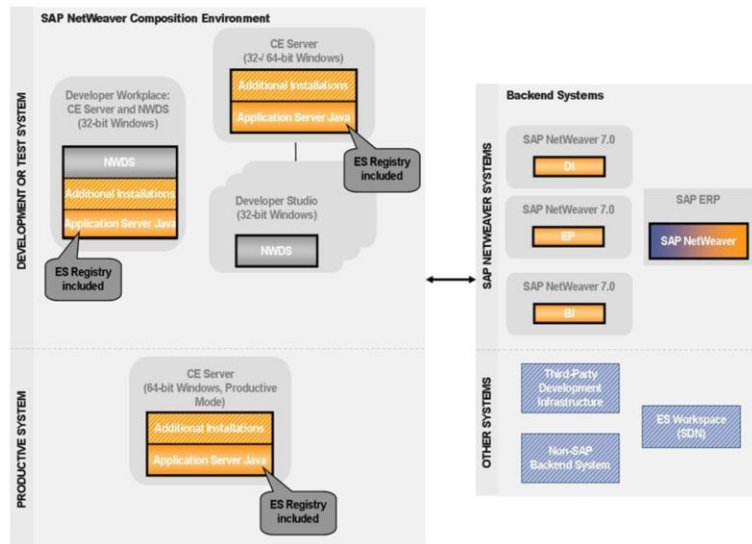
SAP NetWeaver Composition Environment

DEVELOPMENT OR TEST SYSTEM

Developer Workplace: CE Server and NWDS (32-bit Windows)

NWDS

Additional Installations

Application Server Java

ES Registry included

CE Server (32-/ 64-bit Windows)

Additional Installations

Application Server Java

ES Registry included

Developer Studio (32-bit Windows)

NWDS

PRODUCTIVE SYSTEM

CE Server (64-bit Windows, Productive Mode)

Additional Installations

Application Server Java

ES Registry included

Backend Systems

SAP NETWEAVER SYSTEMS

SAP NetWeaver 7.0

DI

SAP NetWeaver 7.0

EP

SAP NetWeaver 7.0

BI

SAP ERP

SAP NetWeaver

OTHER SYSTEMS

Third-Party Development Infrastructure

Non-SAP Backend System

ES Workspace (SDN)